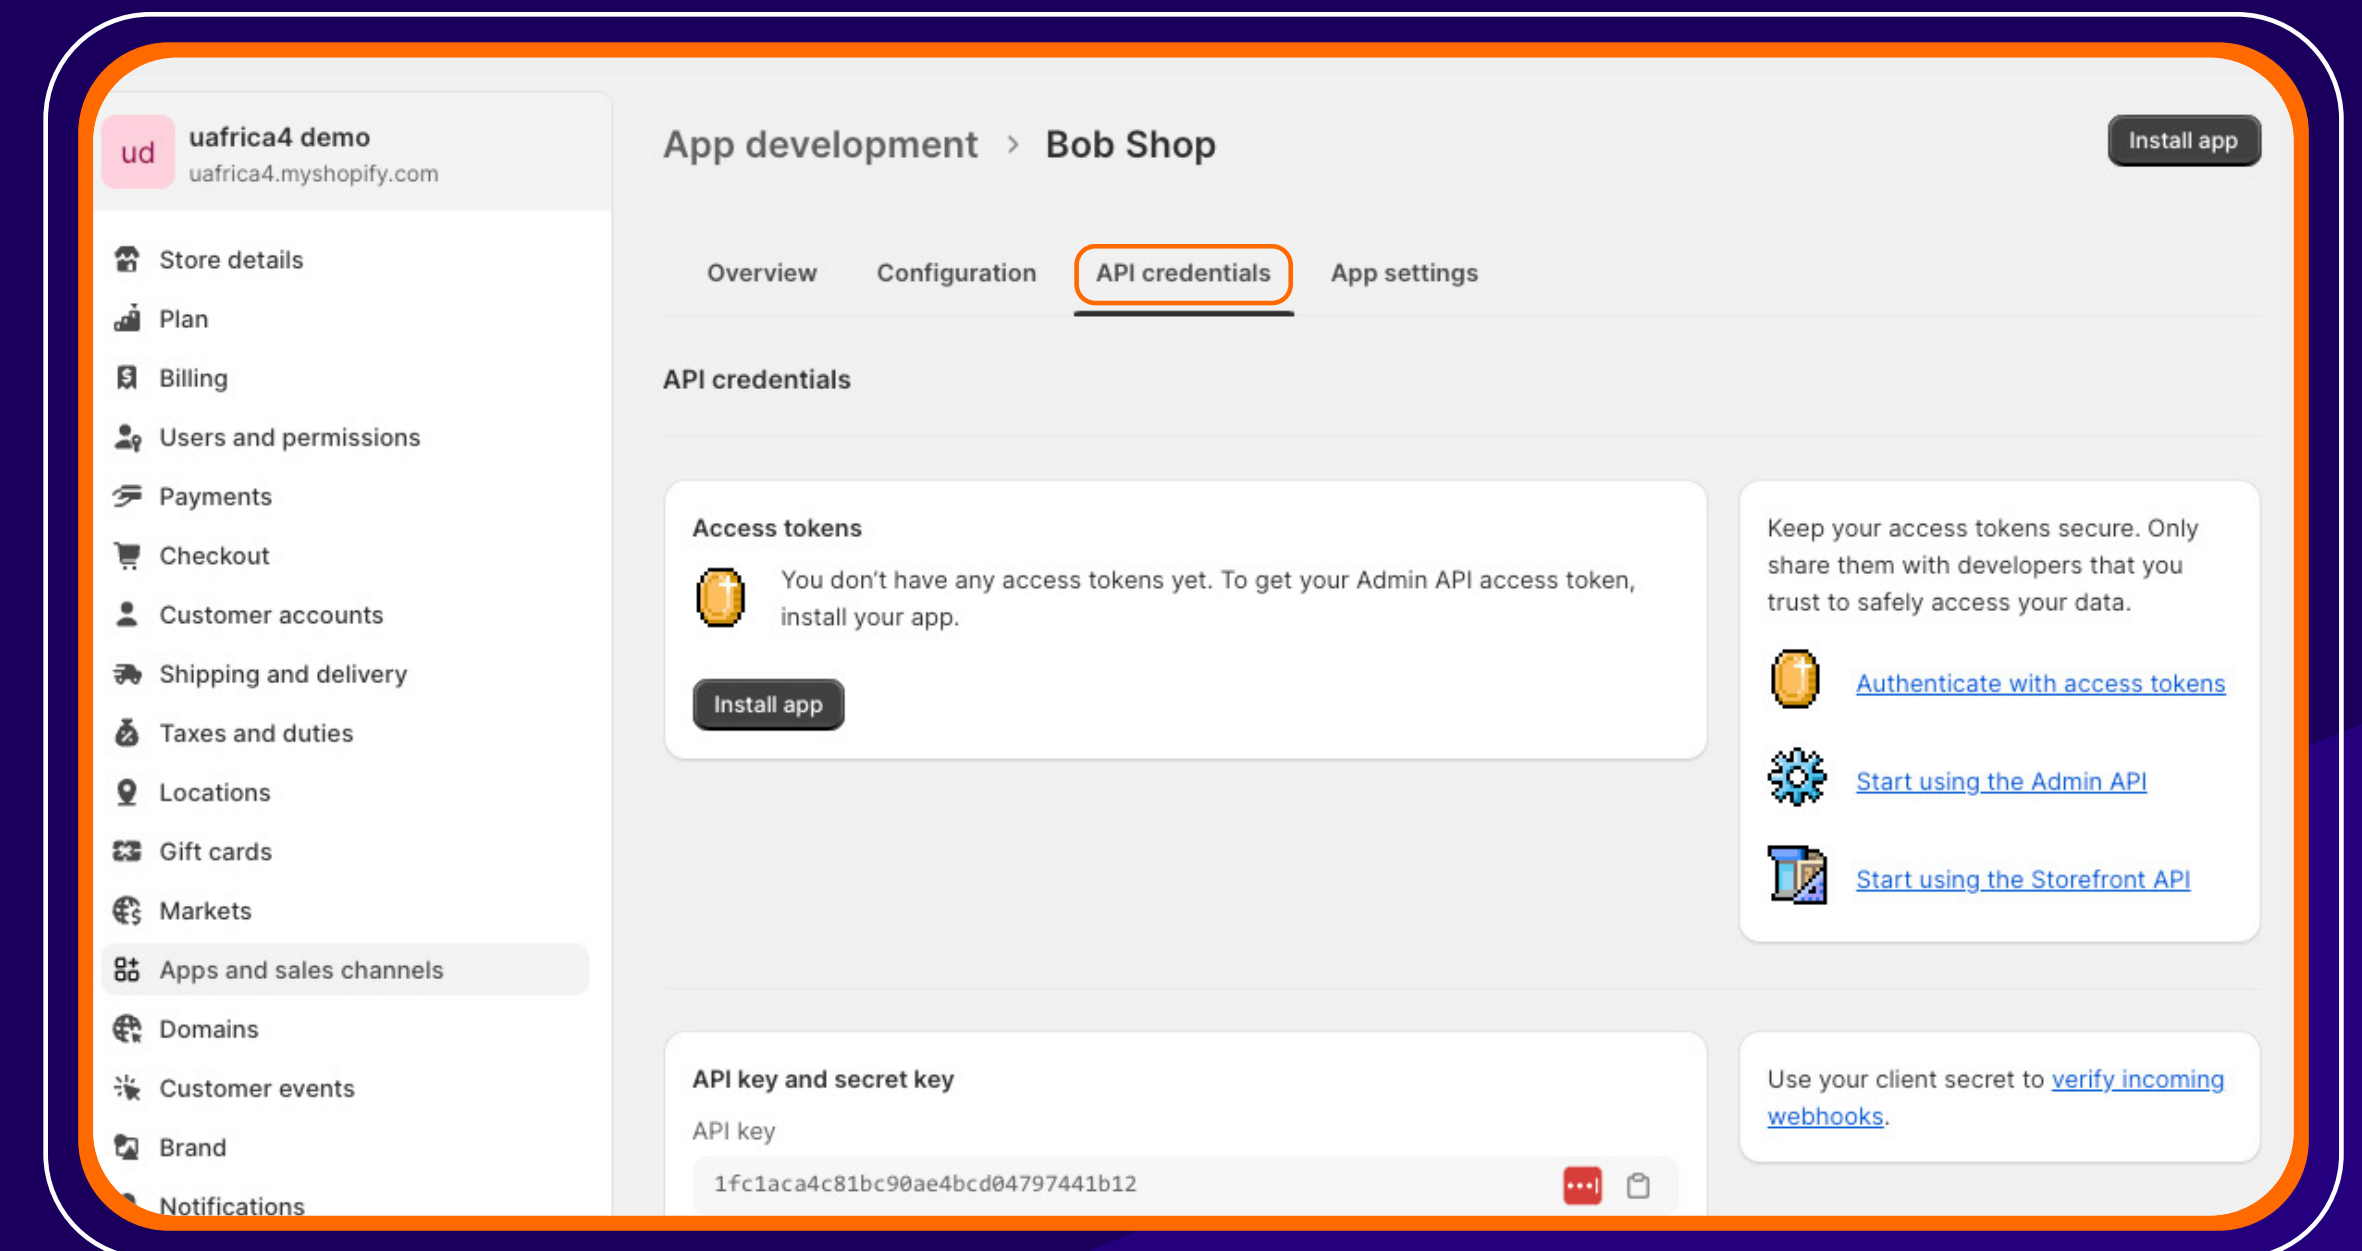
ud
uafrica4 demo
uafrica4.myshopify.com

Store details
Plan
Billing
Users and permissions
Payments
Checkout
Customer accounts
Shipping and delivery
Taxes and duties
Locations
Gift cards
Markets
Apps and sales channels
Domains
Customer events
Brand
Notifications

App development › Bob Shop

Install app

Overview Configuration API credentials App settings

API credentials

Access tokens

You don't have any access tokens yet. To get your Admin API access token, install your app.

Install app

Keep your access tokens secure. Only share them with developers that you trust to safely access your data.

Authenticate with access tokens

Start using the Admin API

Start using the Storefront API

API key and secret key

API key

1fc1aca4c81bc90ae4bcd04797441b12

Use your client secret to verify incoming webhooks.